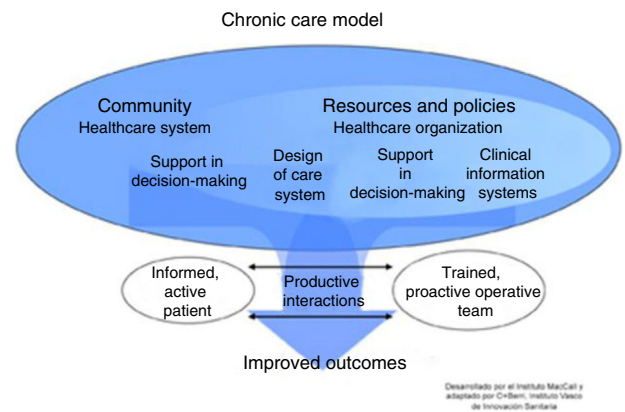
Chronic care model

Community
Healthcare system

Resources and policies
Healthcare organization

Support in decision-making

Design of care system

Support in decision-making

Clinical information systems

Informed, active patient

Productive interactions

Trained, proactive operative team

Improved outcomes

Desarrollado por el Instituto MacCall y adaptado por O+Berri, Instituto Vasco de Innovación Sanitaria